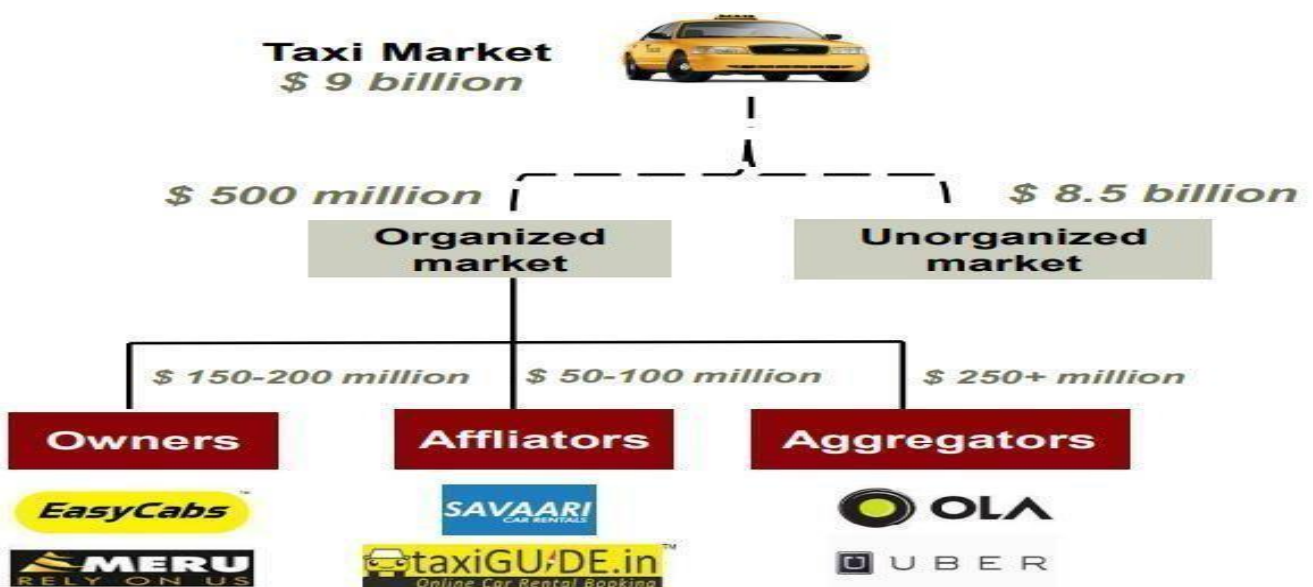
Taxi Market
$ 9 billion

$ 500 million

$ 8.5 billion

Organized market

Unorganized market

$ 150-200 million

$ 50-100 million

$ 250+ million

Owners

Affliators

Aggregators

EasyCabs™

MERU
RELY ON US

SAVAARI
CAR RENTALS

taxiGUIDE.in™
Online Car Rental Booking

OLA

UBER